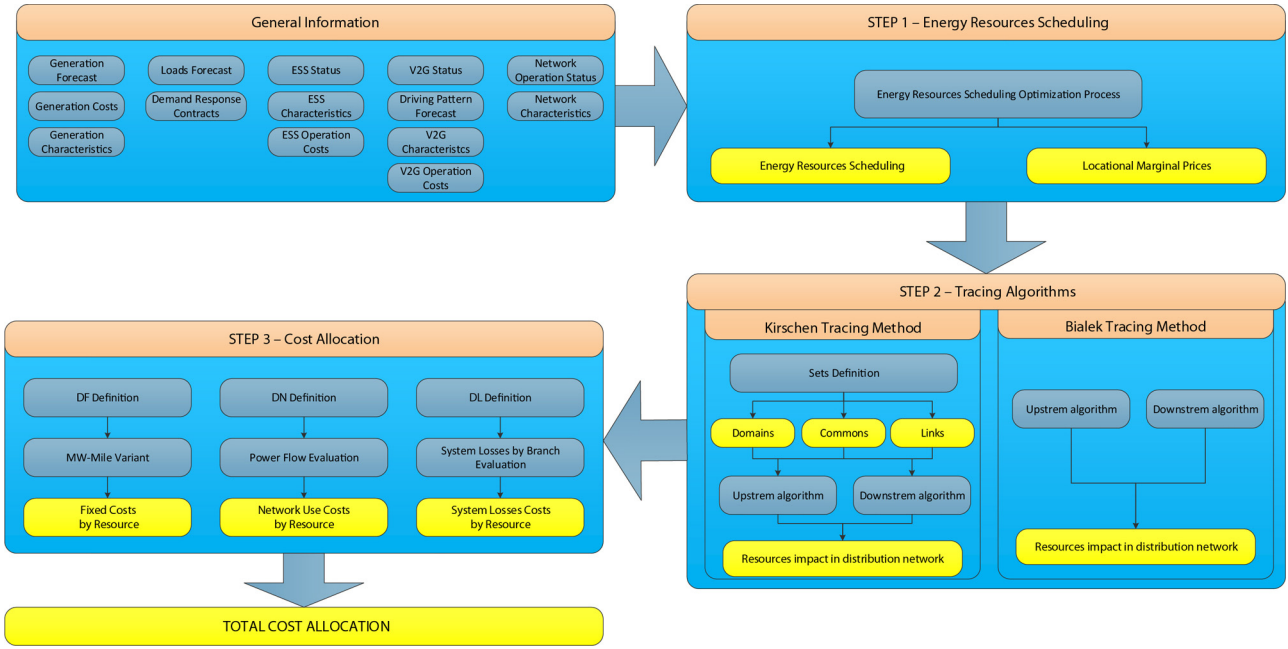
General Information

Generation Forecast
Generation Costs
Generation Characteristics
Loads Forecast
Demand Response Contracts
ESS Status
ESS Characteristics
ESS Operation Costs
V2G Status
Driving Pattern Forecast
V2G Characteristcs
V2G Operation Costs
Network Operation Status
Network Characteristics

STEP 1 – Energy Resources Scheduling

Energy Resources Scheduling Optimization Process
Energy Resources Scheduling
Locational Marginal Prices

STEP 2 – Tracing Algorithms

Kirschen Tracing Method

Sets Definition
Domains
Commons
Links
Upstrem algorithm
Downstrem algorithm
Resources impact in distribution network

Bialek Tracing Method

Upstrem algorithm
Downstrem algorithm
Resources impact in distribution network

STEP 3 – Cost Allocation

DF Definition
MW-Mile Variant
Fixed Costs by Resource
DN Definition
Power Flow Evaluation
Network Use Costs by Resource
DL Definition
System Losses by Branch Evaluation
System Losses Costs by Resource

TOTAL COST ALLOCATION